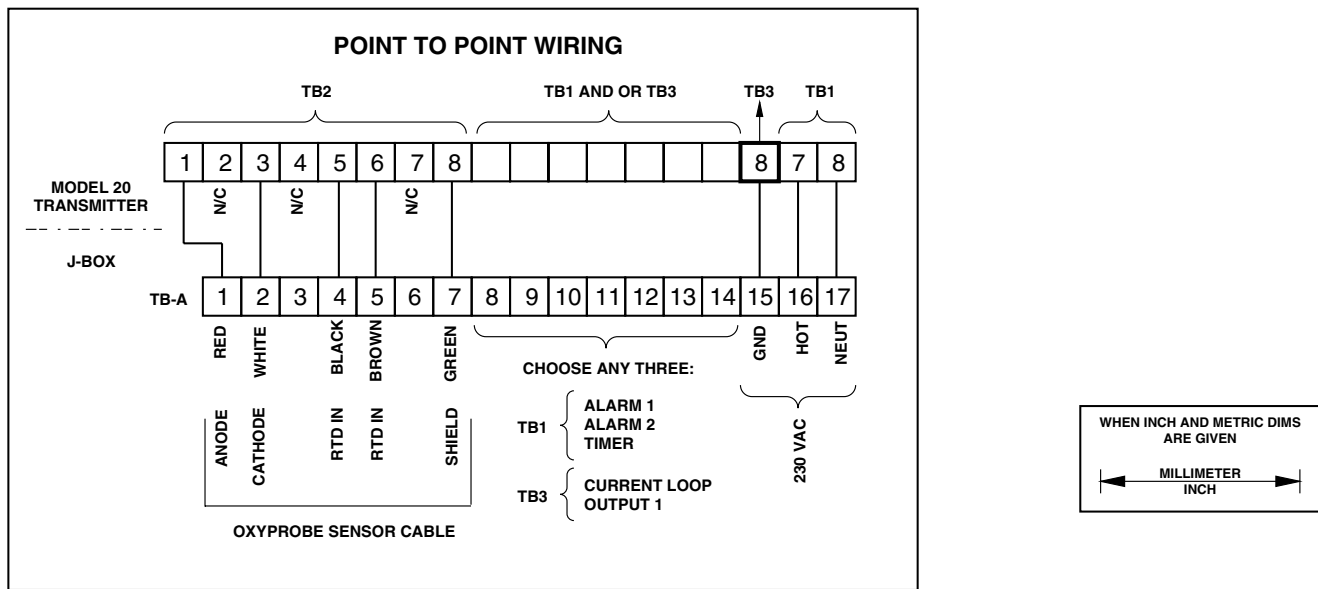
POINT TO POINT WIRING

TB2

TB1 AND OR TB3

TB3

TB1

| 1 | 2 | 3 | 4 | 5 | 6 | 7 | 8 | | | | | | | | 8 | 7 | 8 |
|---|---|---|---|---|---|---|---|---|---|---|---|---|---|---|---|---|---|

MODEL 20 TRANSMITTER

N/C

N/C

N/C

J-BOX

TB-A

| 1 | 2 | 3 | 4 | 5 | 6 | 7 | 8 | 9 | 10 | 11 | 12 | 13 | 14 | 15 | 16 | 17 |
|---|---|---|---|---|---|---|---|---|---|---|---|---|---|---|---|---|

RED

WHITE

BLACK

BROWN

GREEN

CHOOSE ANY THREE:

GND

HOT

NEUT

ANODE

CATHODE

RTD IN

RTD IN

SHIELD

TB1 ALARM 1 ALARM 2 TIMER

TB3 CURRENT LOOP OUTPUT 1

230 VAC

OXYPROBE SENSOR CABLE

WHEN INCH AND METRIC DIMS ARE GIVEN

MILLIMETER
INCH